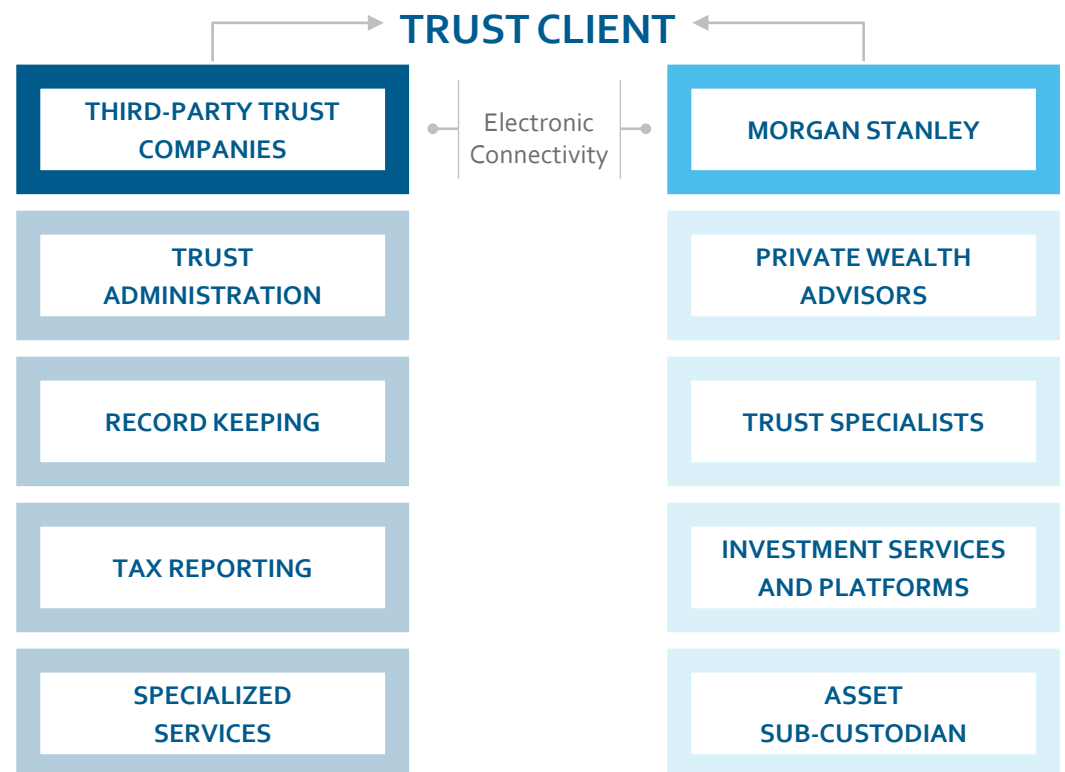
TRUST CLIENT

THIRD-PARTY TRUST COMPANIES

Electronic Connectivity

MORGAN STANLEY

TRUST ADMINISTRATION

RECORD KEEPING

TAX REPORTING

SPECIALIZED SERVICES

PRIVATE WEALTH ADVISORS

TRUST SPECIALISTS

INVESTMENT SERVICES AND PLATFORMS

ASSET SUB-CUSTODIAN